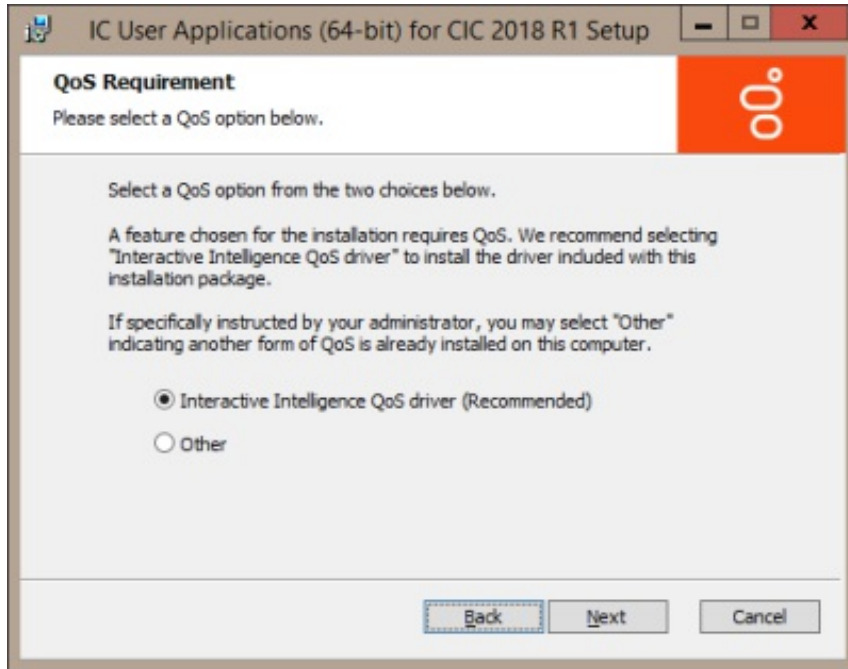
IC User Applications (64-bit) for CIC 2018 R1 Setup

QoS Requirement

Please select a QoS option below.

Select a QoS option from the two choices below.

A feature chosen for the installation requires QoS. We recommend selecting "Interactive Intelligence QoS driver" to install the driver included with this installation package.

If specifically instructed by your administrator, you may select "Other" indicating another form of QoS is already installed on this computer.

Interactive Intelligence QoS driver (Recommended)

Other

Back

Next

Cancel